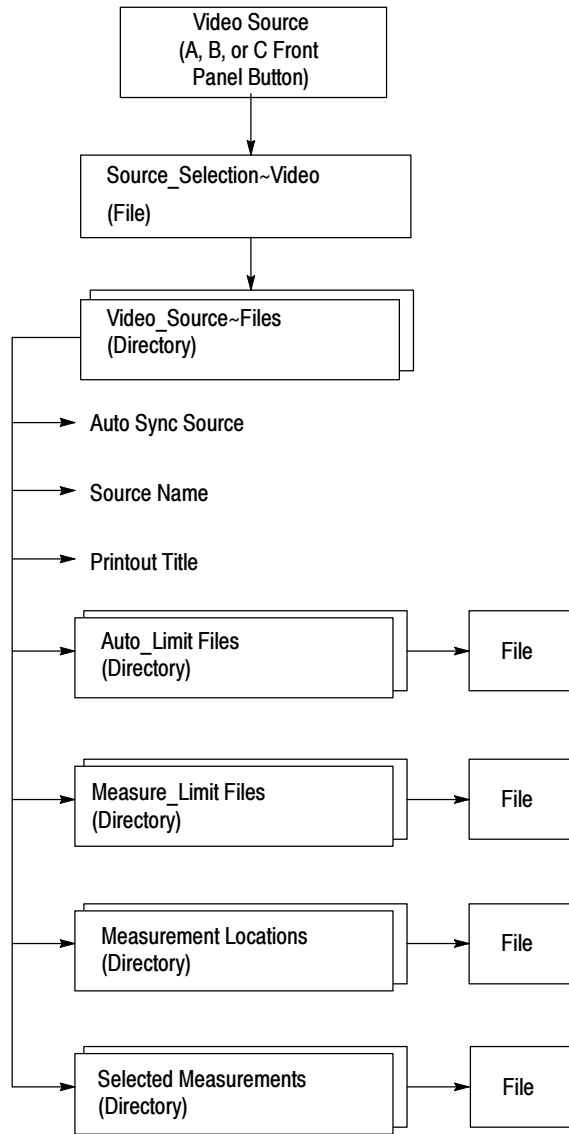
Video Source
(A, B, or C Front Panel Button)

Source_Selection~Video
(File)

Video_Source~Files
(Directory)

Auto Sync Source

Source Name

Printout Title

Auto_Limit Files
(Directory)

File

Measure_Limit Files
(Directory)

File

Measurement Locations
(Directory)

File

Selected Measurements
(Directory)

File